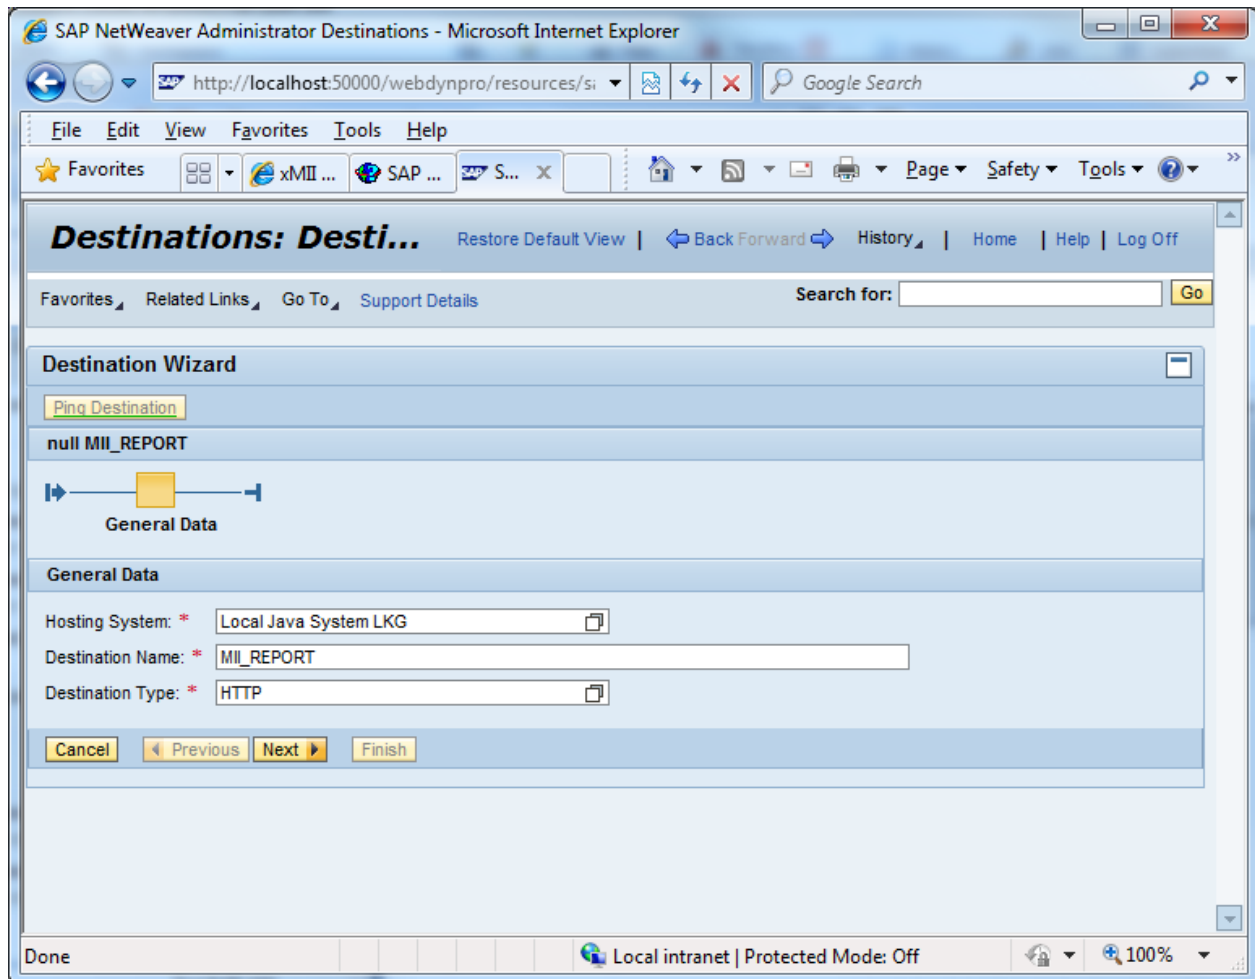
SAP NetWeaver Administrator Destinations - Microsoft Internet Explorer

http://localhost:50000/webdynpro/resources/s

Google Search

File Edit View Favorites Tools Help

Favorites xMII ... SAP ... S...

Page ▾ Safety ▾ Tools ▾

Destinations: Desti...

Restore Default View | Back Forward History | Home | Help | Log Off

Favorites Related Links Go To Support Details

Search for: Go

Destination Wizard

Ping Destination

null MII_REPORT

General Data

General Data

Hosting System: * Local Java System LKG

Destination Name: * MII_REPORT

Destination Type: * HTTP

Cancel ◀ Previous Next ▶ Finish

Done

Local intranet | Protected Mode: Off

100%